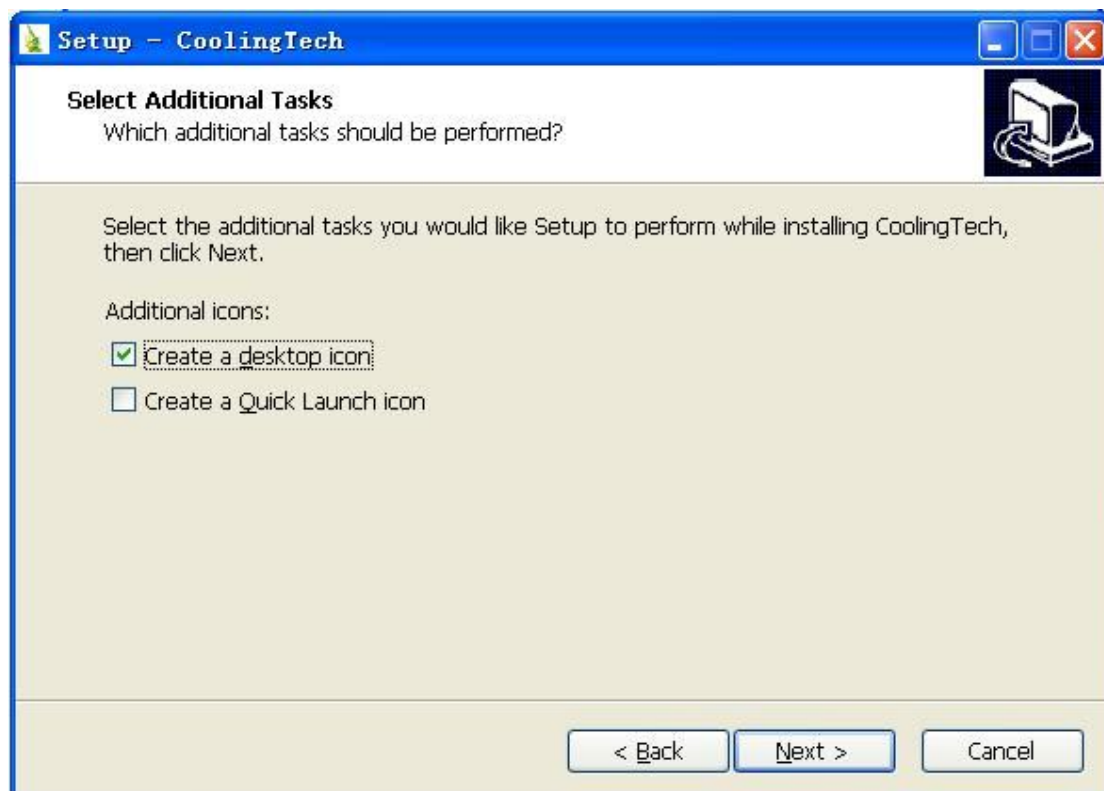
Setup - CoolingTech

Select Additional Tasks
Which additional tasks should be performed?

Select the additional tasks you would like Setup to perform while installing CoolingTech, then click Next.

Additional icons:

Create a desktop icon

Create a Quick Launch icon

< Back

Next >

Cancel